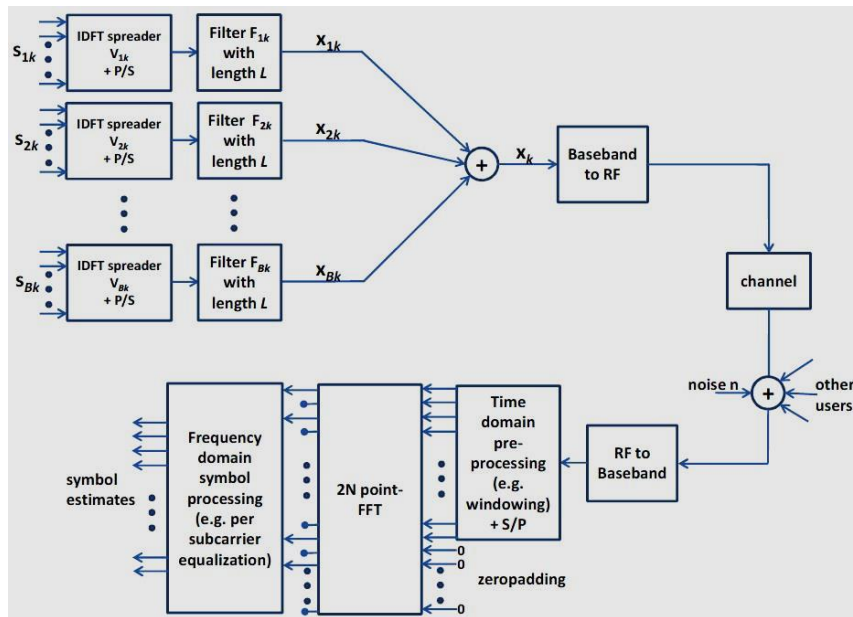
$s_{1k}$

IDFT spreader $V_{1k}$ + P/S

Filter $F_{1k}$ with length $L$

$x_{1k}$

$s_{2k}$

IDFT spreader $V_{2k}$ + P/S

Filter $F_{2k}$ with length $L$

$x_{2k}$

$s_{Bk}$

IDFT spreader $V_{Bk}$ + P/S

Filter $F_{Bk}$ with length $L$

$x_{Bk}$

+

$x_k$

Baseband to RF

channel

noise n

+

other users

RF to Baseband

Time domain pre-processing (e.g. windowing) + S/P

0

0

zeropadding

2N point-FFT

Frequency domain symbol processing (e.g. per subcarrier equalization)

symbol estimates